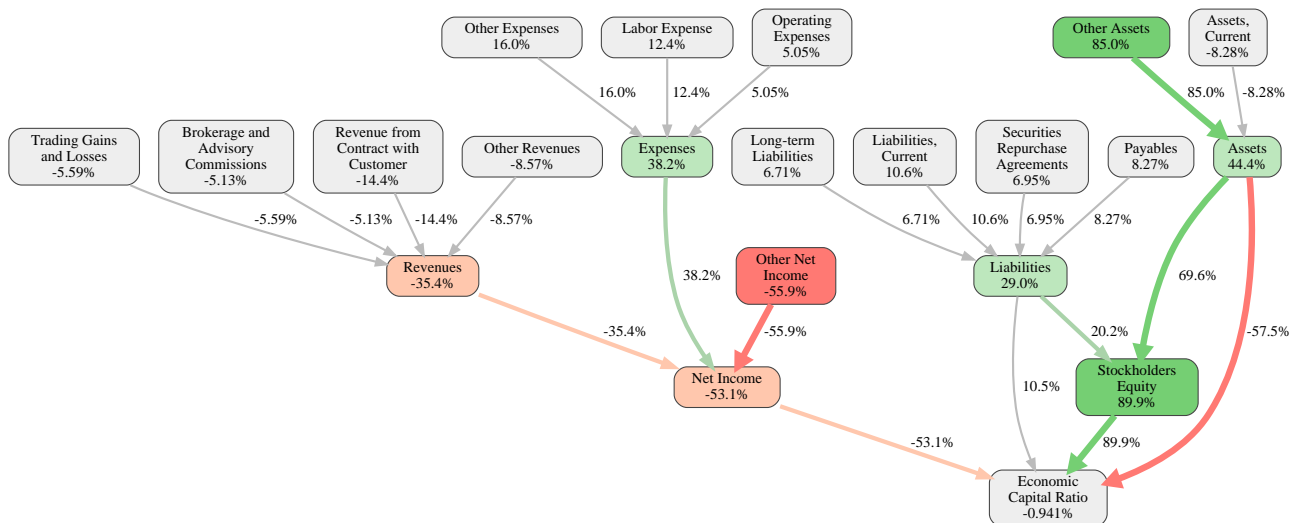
Other Expenses
16.0%

Labor Expense
12.4%

Operating Expenses
5.05%

Other Assets
85.0%

Assets, Current
-8.28%

16.0%

12.4%

5.05%

85.0%

-8.28%

Trading Gains and Losses
-5.59%

Brokerage and Advisory Commissions
-5.13%

Revenue from Contract with Customer
-14.4%

Other Revenues
-8.57%

Expenses
38.2%

Long-term Liabilities
6.71%

Liabilities, Current
10.6%

Securities Repurchase Agreements
6.95%

Payables
8.27%

Assets
44.4%

-5.59%

-5.13%

-14.4%

-8.57%

6.71%

10.6%

6.95%

8.27%

Revenues
-35.4%

38.2%

Other Net Income
-55.9%

Liabilities
29.0%

69.6%

-57.5%

-35.4%

-55.9%

20.2%

Net Income
-53.1%

Stockholders Equity
89.9%

10.5%

-53.1%

89.9%

Economic Capital Ratio
-0.941%